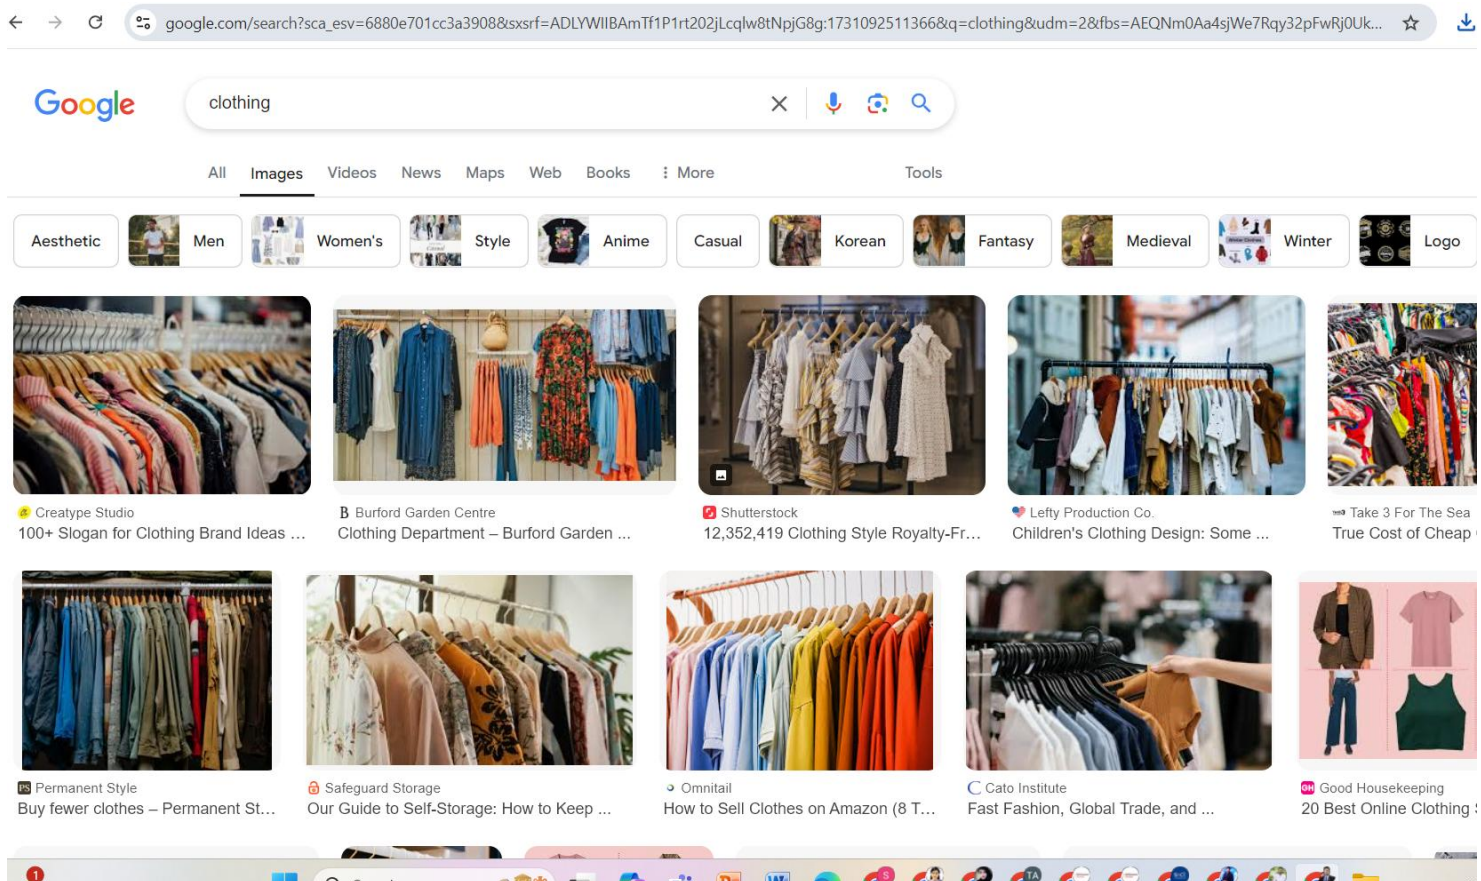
google.com/search?sca_esv=6880e701cc3a3908&sxsrf=ADLYWIIBAmTf1P1rt202jLcqlw8tNpjG8g:1731092511366&q=clothing&udm=2&fbs=AEQNm0Aa4sjWe7Rqy32pFwRj0Uk...

Google

clothing

All Images Videos News Maps Web Books More Tools

Aesthetic Men Women's Style Anime Casual Korean Fantasy Medieval Winter Logo

Creatype Studio
100+ Slogan for Clothing Brand Ideas ...

Burford Garden Centre
Clothing Department – Burford Garden ...

Shutterstock
12,352,419 Clothing Style Royalty-Fr...

Lefty Production Co.
Children's Clothing Design: Some ...

Take 3 For The Sea
True Cost of Cheap

Permanent Style
Buy fewer clothes – Permanent St...

Safeguard Storage
Our Guide to Self-Storage: How to Keep ...

Omnitail
How to Sell Clothes on Amazon (8 T...

Cato Institute
Fast Fashion, Global Trade, and ...

Good Housekeeping
20 Best Online Clothing